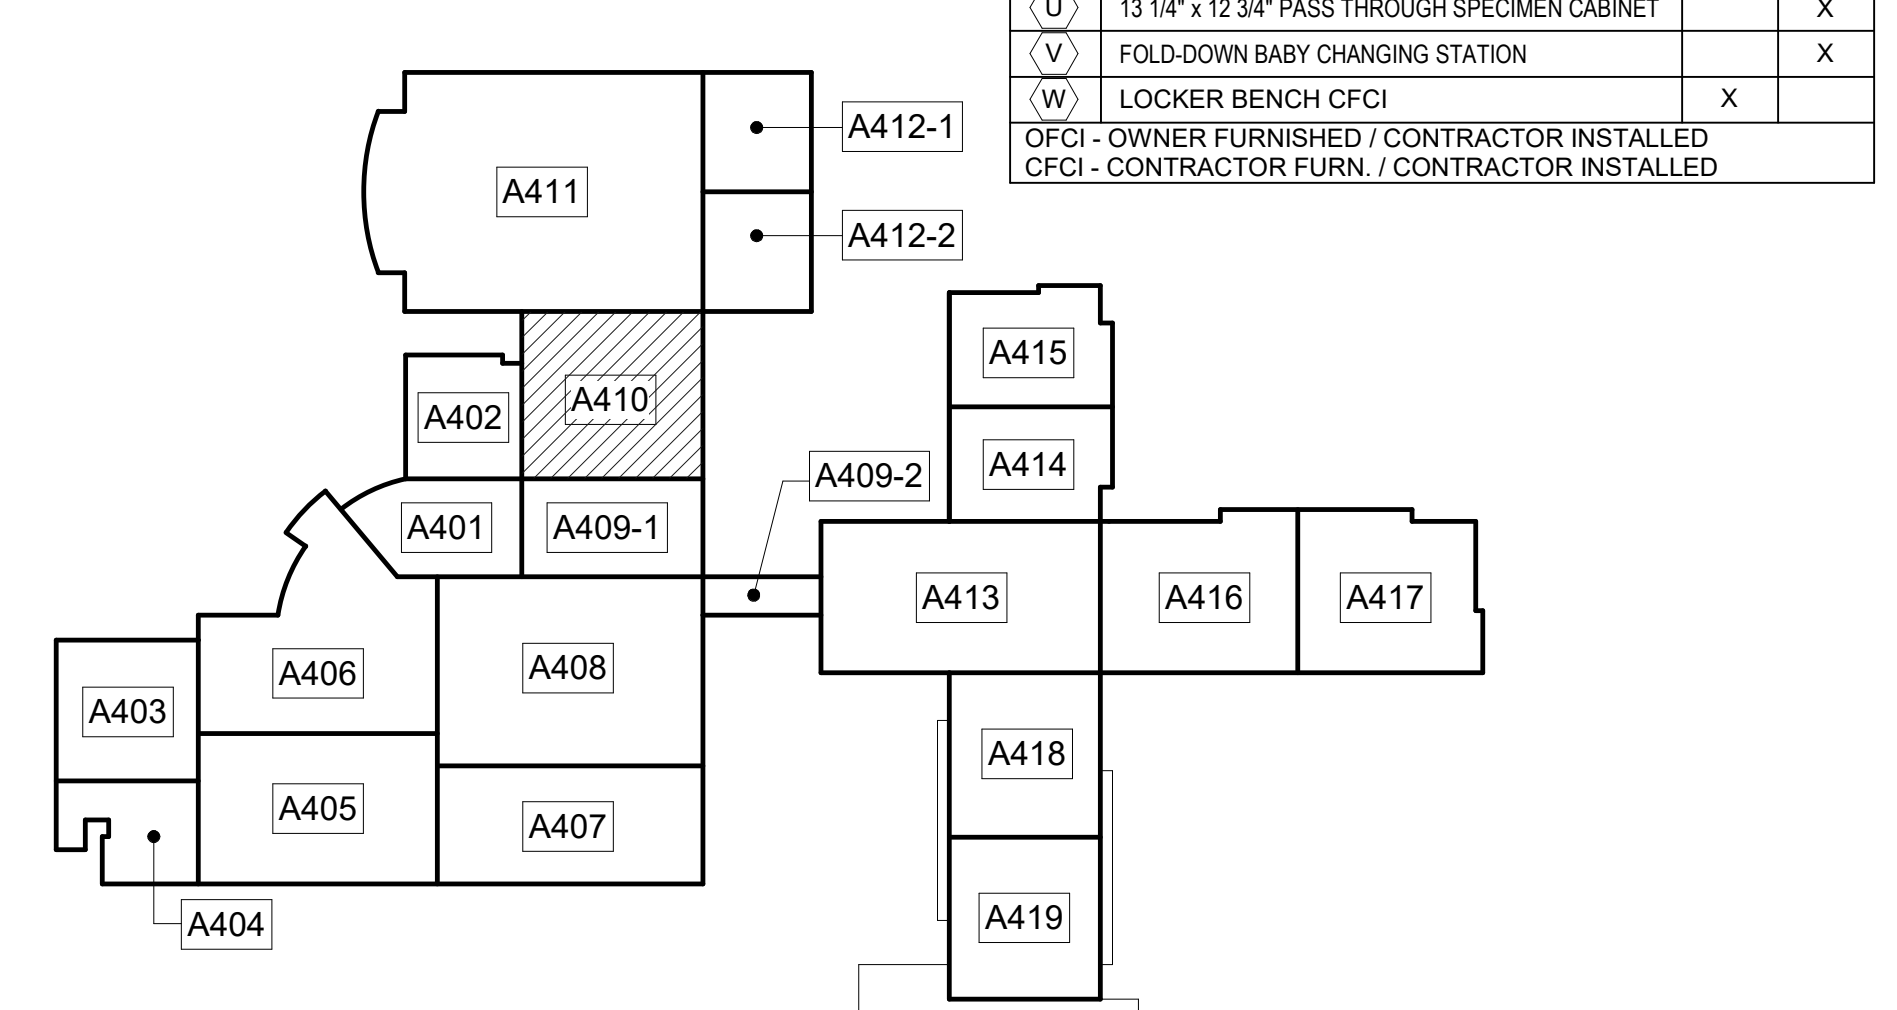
| U | 13 1/4" x 12 3/4" PASS THROUGH SPECIMEN CABINET | | X |
|---|---|---|---|
| V | FOLD-DOWN BABY CHANGING STATION | | X |
| W | LOCKER BENCH CFCI | X | |

OFCI - OWNER FURNISHED / CONTRACTOR INSTALLED
CFCI - CONTRACTOR FURN. / CONTRACTOR INSTALLED

A411
A412-1
A412-2
A415
A402
A410
A414
A409-2
A401
A409-1
A413
A416
A417
A406
A408
A403
A418
A405
A407
A404
A419